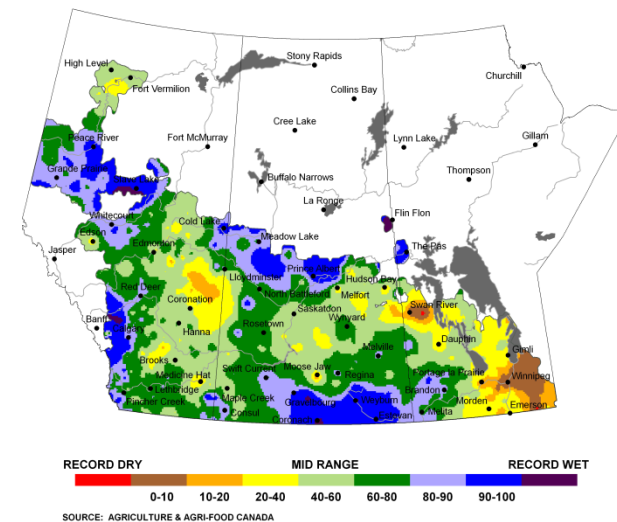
High Level
Fort Vermilion
Stony Rapids
Collins Bay
Churchill
Peace River
Fort McMurray
Cree Lake
Lynn Lake
Gillam
Grande Prairie
Slave Lake
Buffalo Narrows
Thompson
Whitecourt
La Ronge
Cold Lake
Flin Flon
Edson
Edmonton
Meadow Lake
Jasper
The Pas
Prince Albert
Lloydminster
Hudson Bay
Red Deer
North Battleford
Melfort
Coronation
Swan River
Wynyard
Saskatoon
Banff
Calgary
Hanna
Rosetown
Dauphin
Melville
Gimli
Brooks
Moose Jaw
Portage la Prairie
Winnipeg
Medicine Hat
Swift Current
Regina
Lethbridge
Brandon
Maple Creek
Weyburn
Pincher Creek
Morden
Emerson
Consul
Gravelbourg
Estevan
Melita
Coronach

RECORD DRY
MID RANGE
RECORD WET
0-10
10-20
20-40
40-60
60-80
80-90
90-100

SOURCE: AGRICULTURE & AGRI-FOOD CANADA